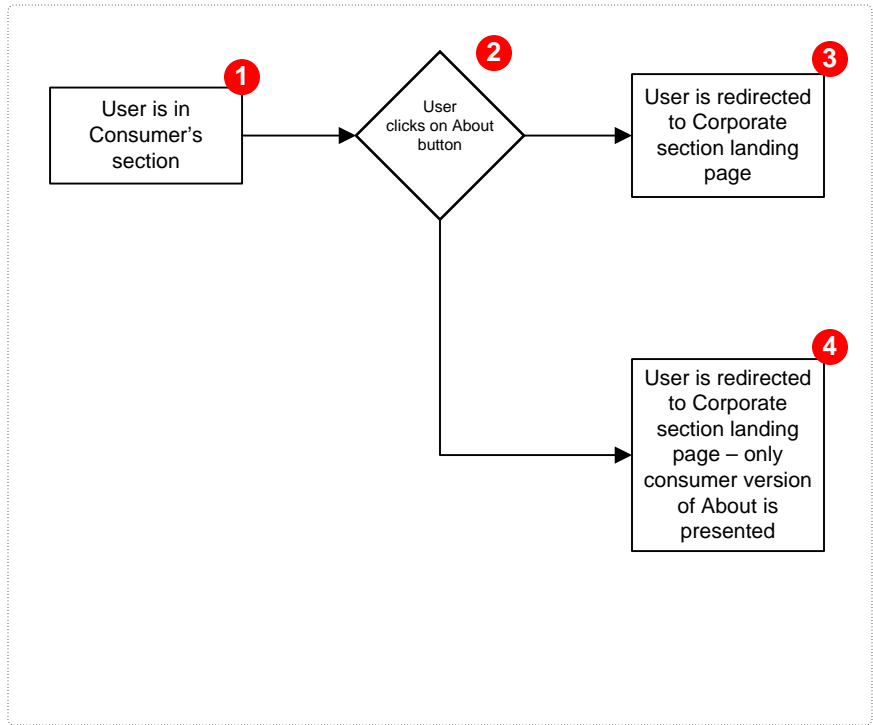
1
User is in Consumer's section

2
User clicks on About button

3
User is redirected to Corporate section landing page

4
User is redirected to Corporate section landing page – only consumer version of About is presented